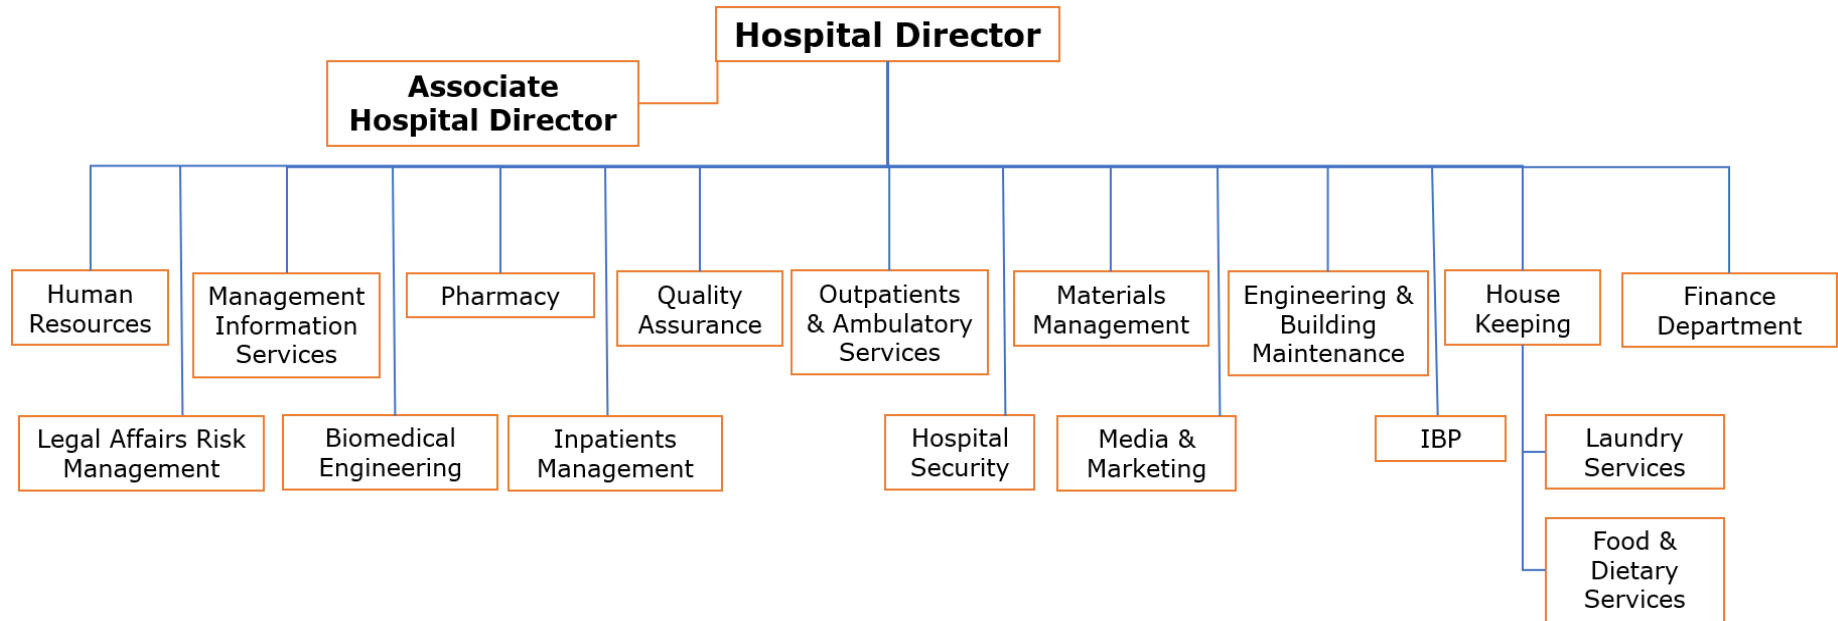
Hospital Director

Associate Hospital Director

Human Resources

Management Information Services

Pharmacy

Quality Assurance

Outpatients & Ambulatory Services

Materials Management

Engineering & Building Maintenance

House Keeping

Finance Department

Legal Affairs Risk Management

Biomedical Engineering

Inpatients Management

Hospital Security

Media & Marketing

IBP

Laundry Services

Food & Dietary Services